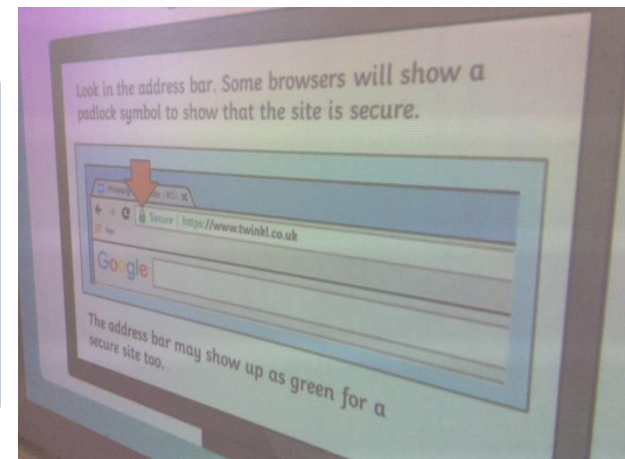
Look in the address bar. Some browsers will show a padlock symbol to show that the site is secure.

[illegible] ×

Secure | https://www.twinkl.co.uk

Google

The address bar may show up as green for a secure site too.